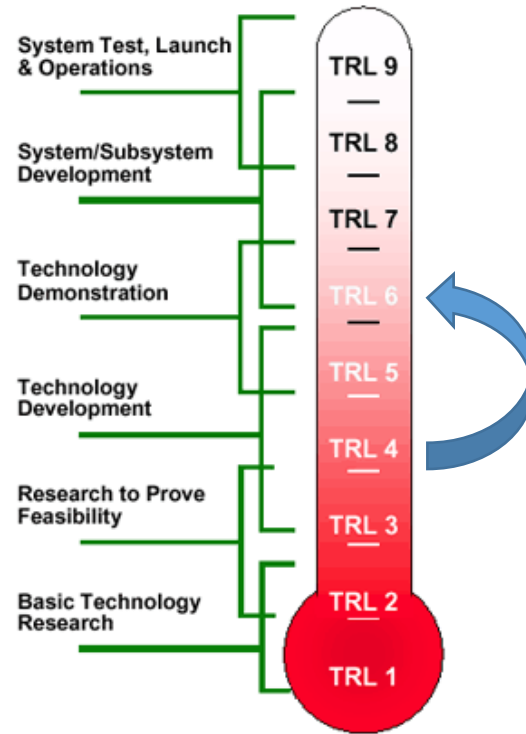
System Test, Launch & Operations

System/Subsystem Development

Technology Demonstration

Technology Development

Research to Prove Feasibility

Basic Technology Research

TRL 9

TRL 8

TRL 7

TRL 6

TRL 5

TRL 4

TRL 3

TRL 2

TRL 1